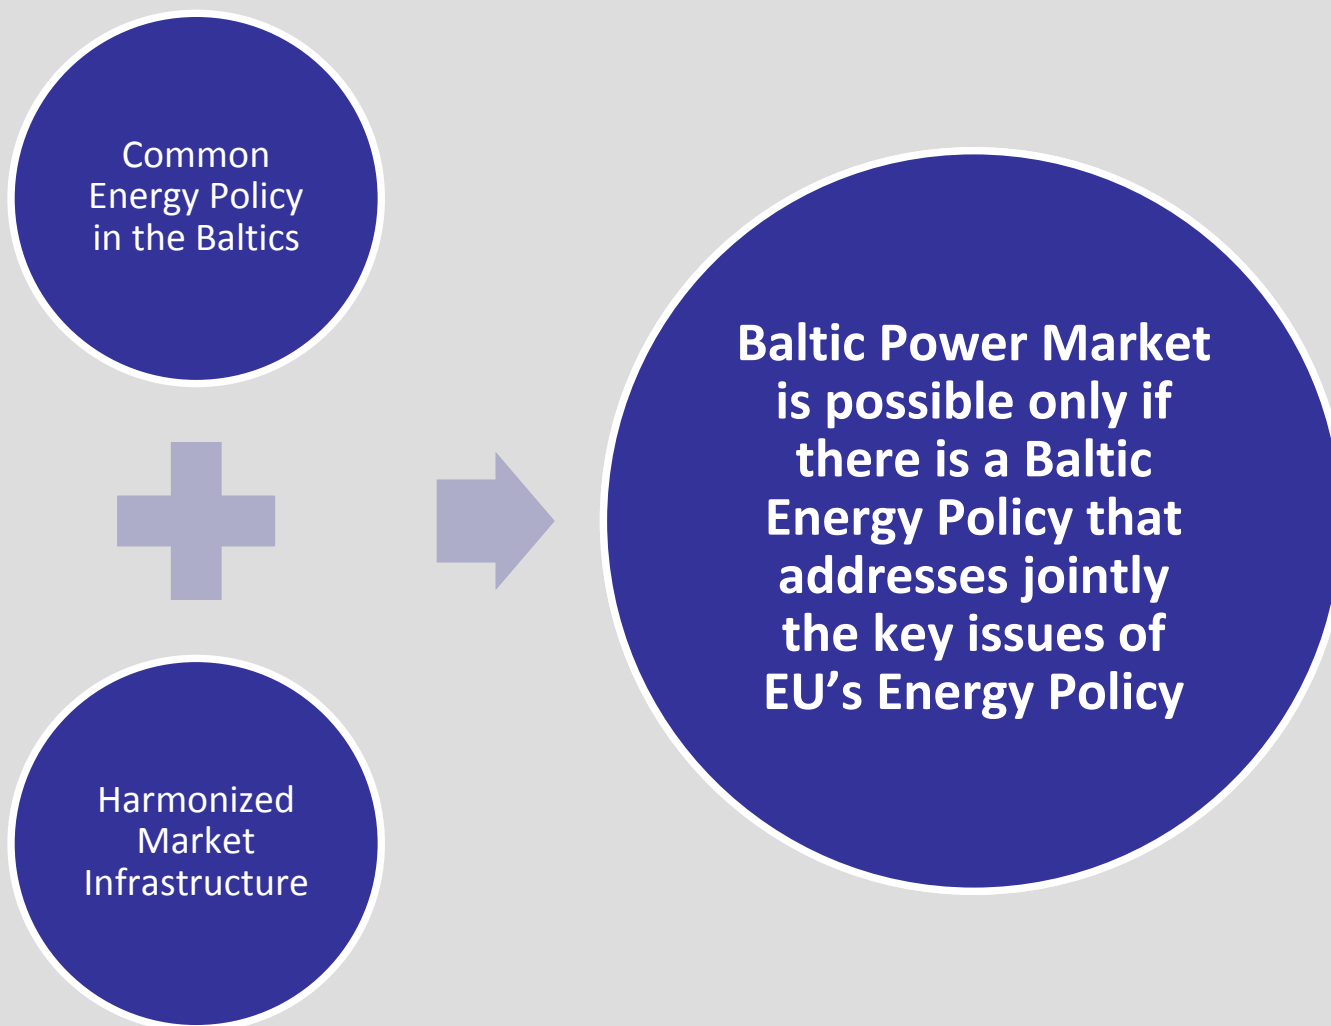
Common Energy Policy in the Baltics

Harmonized Market Infrastructure

Baltic Power Market is possible only if there is a Baltic Energy Policy that addresses jointly the key issues of EU's Energy Policy